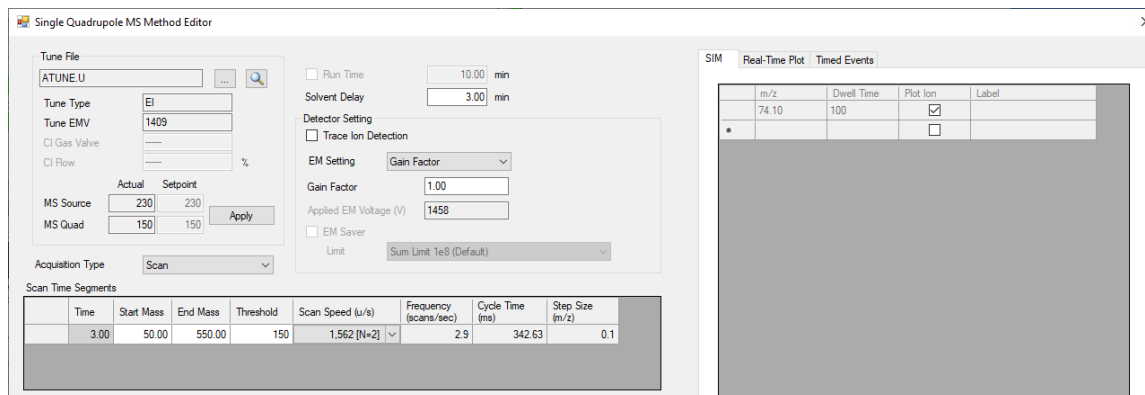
Single Quadrupole MS Method Editor

Tune File
ATUNE.U ...
Tune Type EI
Tune EMV 1409
CI Gas Valve ----
CI Flow ---- %
Actual Setpoint
MS Source 230 230
MS Quad 150 150
Apply

Run Time 10.00 min
Solvent Delay 3.00 min
Detector Setting
Trace Ion Detection
EM Setting Gain Factor
Gain Factor 1.00
Applied EM Voltage (V) 1458
EM Saver
Limit Sum Limit 1e8 (Default)

Acquisition Type Scan

Scan Time Segments

| Time | Start Mass | End Mass | Threshold | Scan Speed (u/s) | Frequency (scans/sec) | Cycle Time (ms) | Step Size (m/z) |
|---|---|---|---|---|---|---|---|
| 3.00 | 50.00 | 550.00 | 150 | 1,562 [N=2] | 2.9 | 342.63 | 0.1 |

SIM Real-Time Plot Timed Events

| | m/z | Dwell Time | Plot Ion | Label |
|---|---|---|---|---|
| | 74.10 | 100 | ☑ | |
| * | | | ☐ | |